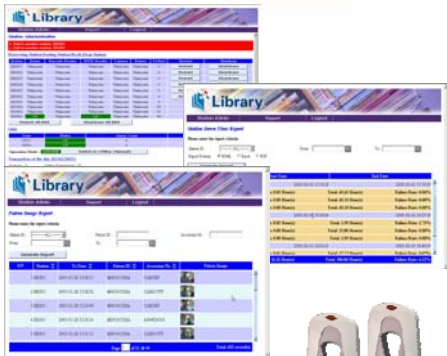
Library

Library

Station Down Time Report

Library

Patron Image Report

Generate Report

Total Downtime

Total: 49.43 Hour(s)

Total: 49.43 Hour(s)

Total: 1.50 Hour(s)

Total: 1.50 Hour(s)

Total: 1.50 Hour(s)

Total: 1.50 Hour(s)

Failure Rate: 0.00%

Failure Rate: 0.00%

Failure Rate: 0.00%

Failure Rate: 0.00%